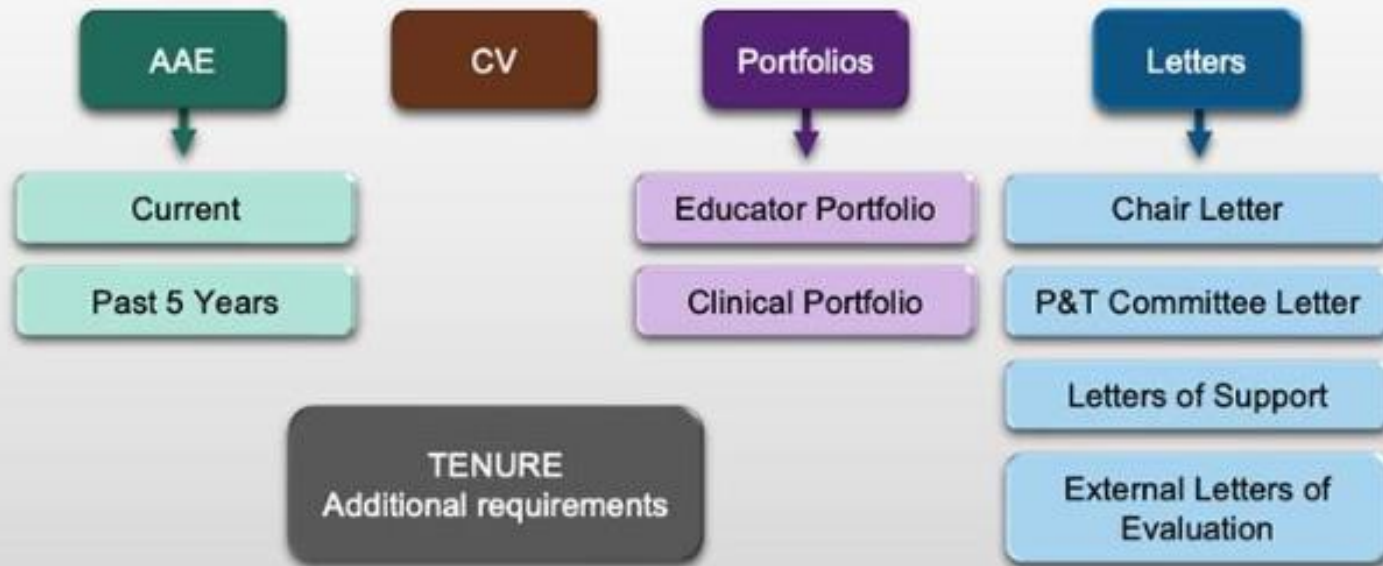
AAE

Current

Past 5 Years

CV

Portfolios

Educator Portfolio

Clinical Portfolio

Letters

Chair Letter

P&T Committee Letter

Letters of Support

External Letters of Evaluation

TENURE
Additional requirements